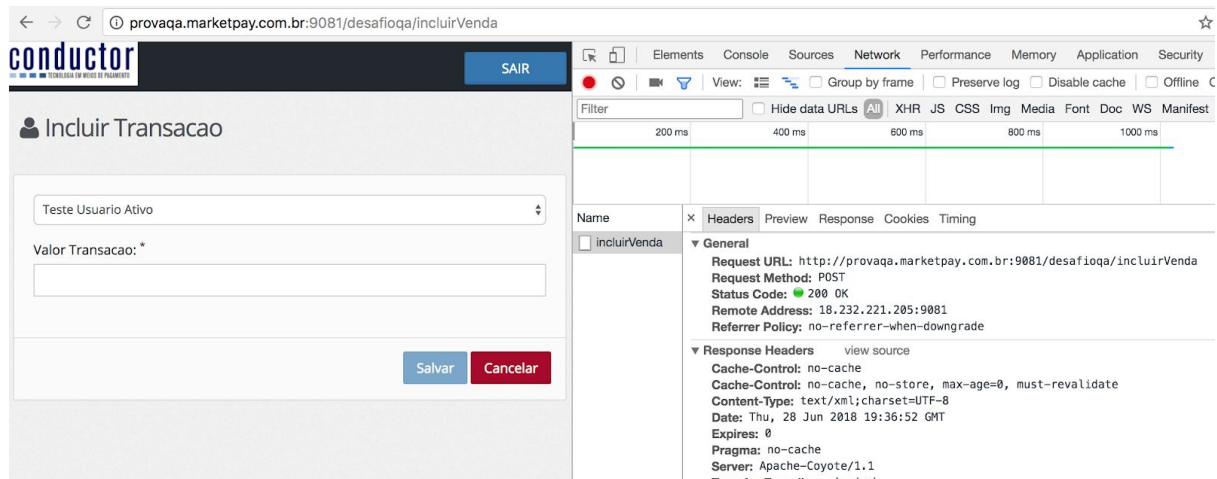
provaqa.marketpay.com.br:9081/desafioqa/incluirVenda

conductor
TECNOLOGIA EM MEIOS DE PAGAMENTO

SAIR

Incluir Transacao

Teste Usuario Ativo

Valor Transacao: *

Salvar Cancelar

Elements Console Sources Network Performance Memory Application Security

View: Group by frame Preserve log Disable cache Offline

Filter Hide data URLs All XHR JS CSS Img Media Font Doc WS Manifest

200 ms 400 ms 600 ms 800 ms 1000 ms

Name
incluirVenda

× Headers Preview Response Cookies Timing

▼ General
Request URL: http://provaqa.marketpay.com.br:9081/desafioqa/incluirVenda
Request Method: POST
Status Code: 200 OK
Remote Address: 18.232.221.205:9081
Referrer Policy: no-referrer-when-downgrade

▼ Response Headers view source
Cache-Control: no-cache
Cache-Control: no-cache, no-store, max-age=0, must-revalidate
Content-Type: text/xml;charset=UTF-8
Date: Thu, 28 Jun 2018 19:36:52 GMT
Expires: 0
Pragma: no-cache
Server: Apache-Coyote/1.1
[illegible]